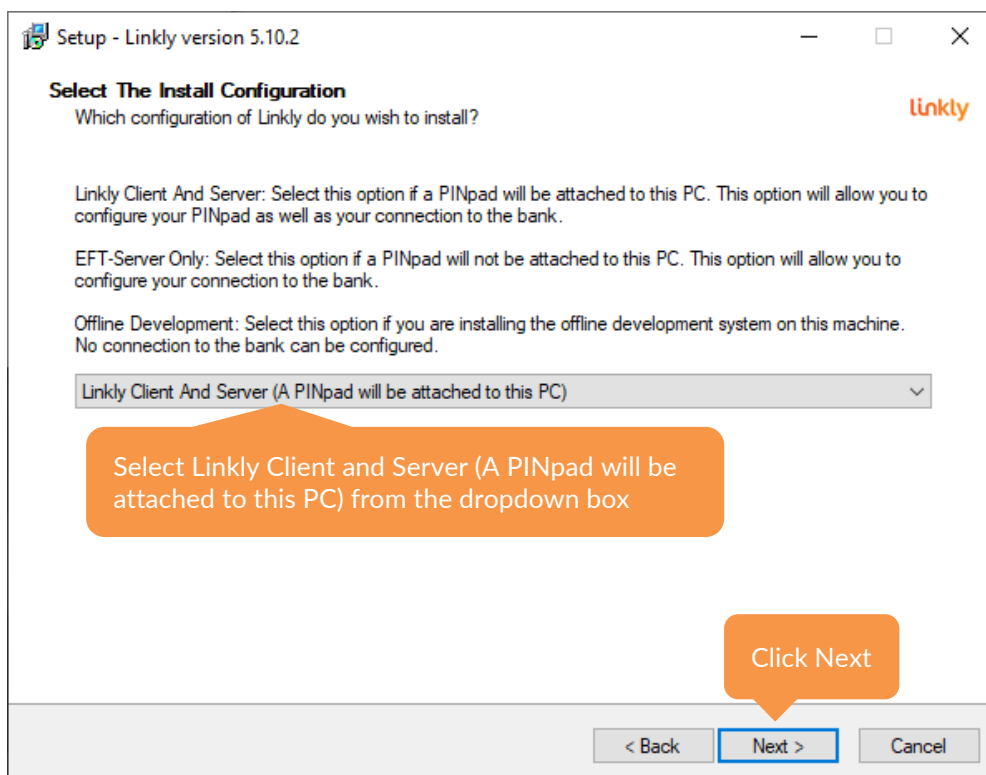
Setup - Linkly version 5.10.2

Select The Install Configuration
Which configuration of Linkly do you wish to install?

linkly

Linkly Client And Server: Select this option if a PINpad will be attached to this PC. This option will allow you to configure your PINpad as well as your connection to the bank.

EFT-Server Only: Select this option if a PINpad will not be attached to this PC. This option will allow you to configure your connection to the bank.

Offline Development: Select this option if you are installing the offline development system on this machine. No connection to the bank can be configured.

Linkly Client And Server (A PINpad will be attached to this PC)

Select Linkly Client and Server (A PINpad will be attached to this PC) from the dropdown box

Click Next

< Back
Next >
Cancel